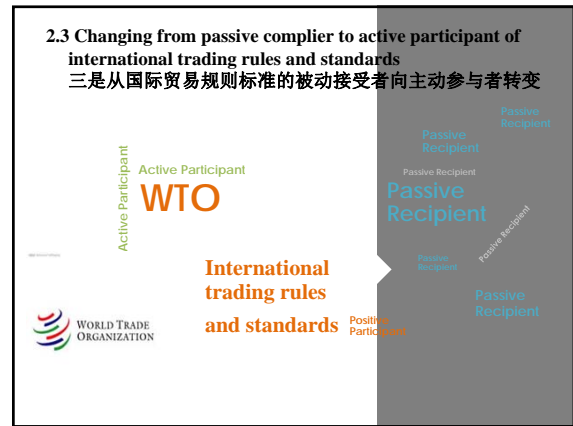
2.3 Changing from passive complier to active participant of international trading rules and standards
三是从国际贸易规则标准的被动接受者向主动参与者转变

Active Participant

Active Participant

WTO

International trading rules and standards

Position Participant

WORLD TRADE ORGANIZATION

Passive Recipient

Passive Recipient

Passive Recipient

Passive Recipient

Passive Recipient

Passive Recipient

Passive Recipient